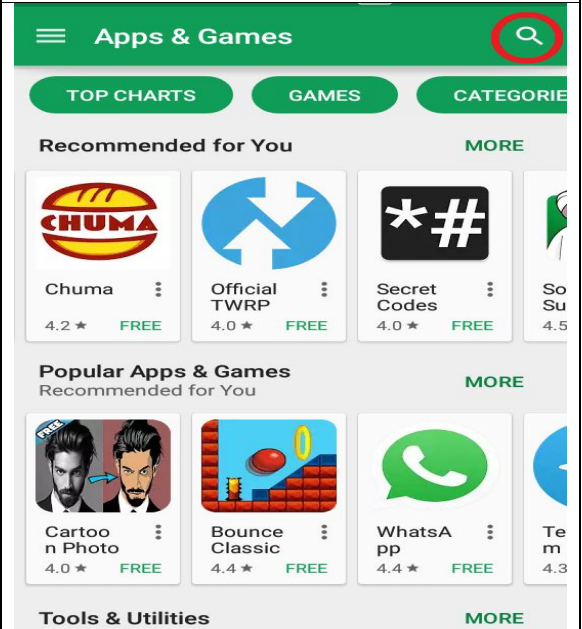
Apps & Games

TOP CHARTS GAMES CATEGORIE

Recommended for You MORE

CHUMA

Chuma
4.2 ★ FREE

Official TWRP
4.0 ★ FREE

*#

Secret Codes
4.0 ★ FREE

So
Su
4.5

Popular Apps & Games
Recommended for You MORE

FREE

Cartoo n Photo
4.0 ★ FREE

Bounce Classic
4.4 ★ FREE

WhatsA pp
4.4 ★ FREE

Te
m
4.3

Tools & Utilities MORE